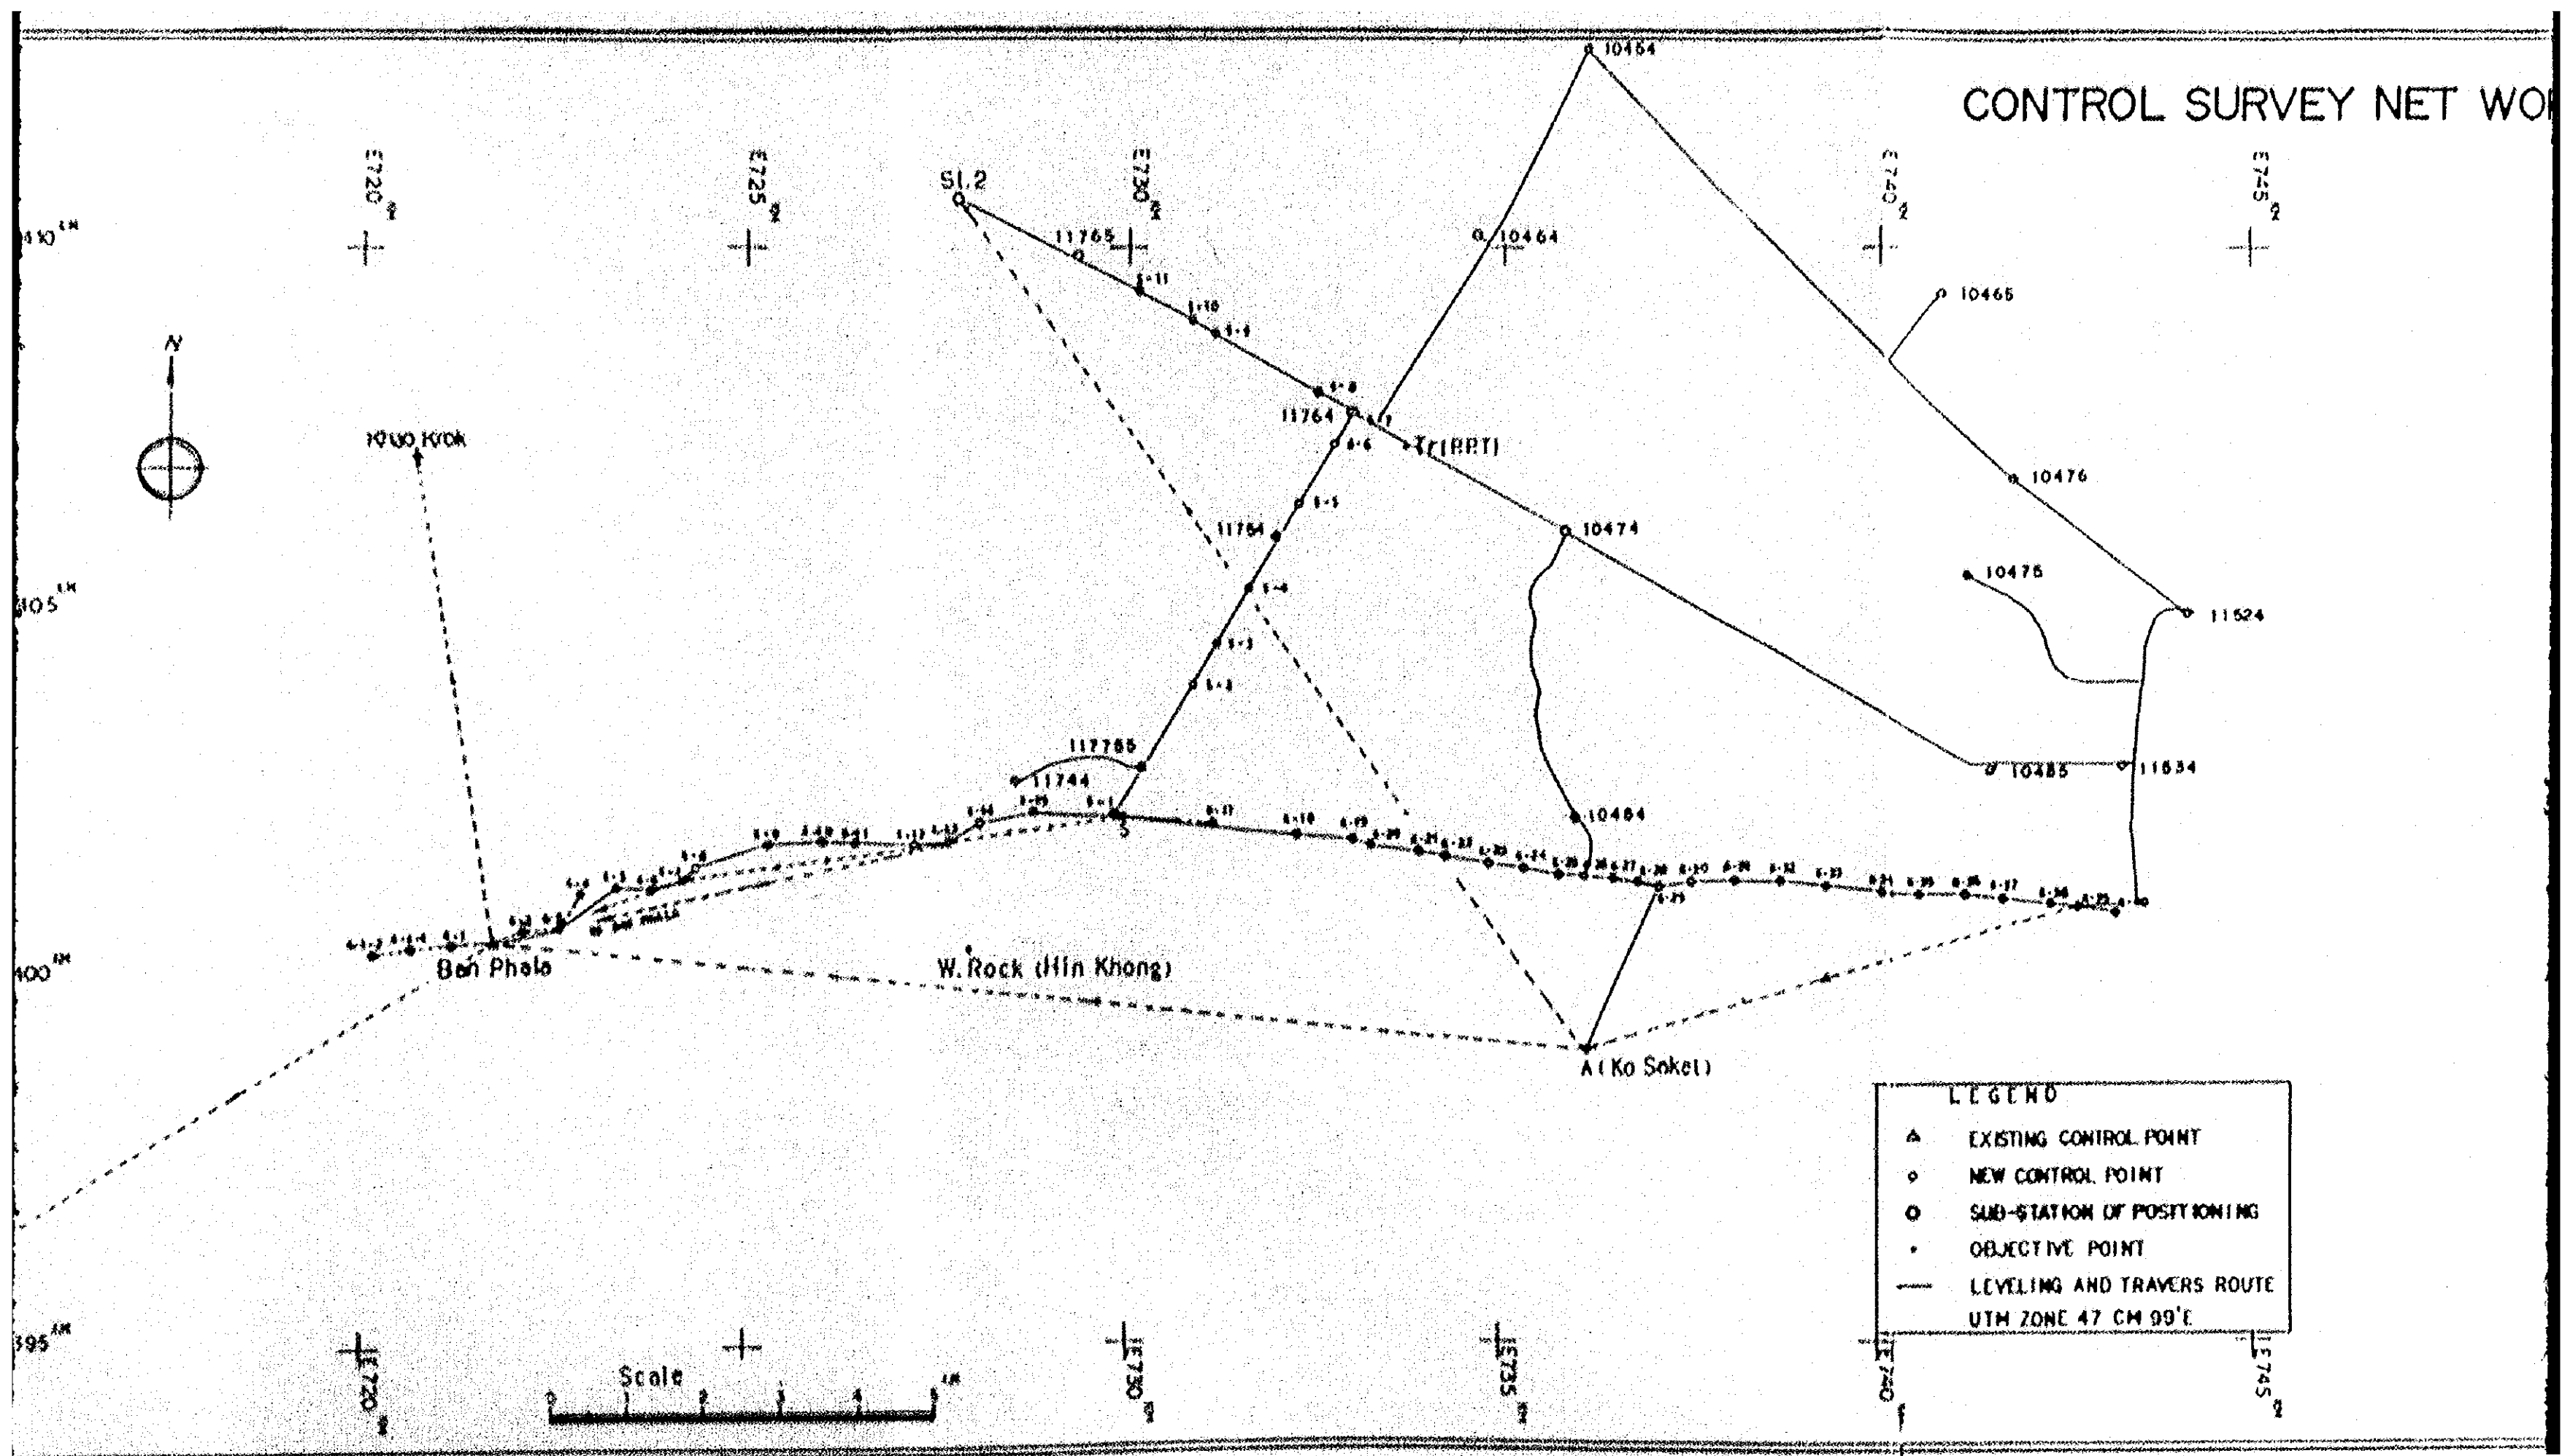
CONTROL SURVEY NET WO

E720
E725
E730
E740
E745

410
405
400
395

SI.2
11765
10464
10464
10465
11764
Tr(BBT)
10476
11764
10474
10475
11524
117765
11744
10485
11634
10484
5
Ban Phala
W. Rock (Hin Khong)
A (Ko Soket)
N

LEGEND
EXISTING CONTROL POINT
NEW CONTROL POINT
SUB-STATION OF POSITIONING
OBJECTIVE POINT
LEVELING AND TRAVERS ROUTE
UTM ZONE 47 CM 99°E

E720
E730
E735
E740
E745

Scale
0 1 2 3 4 5